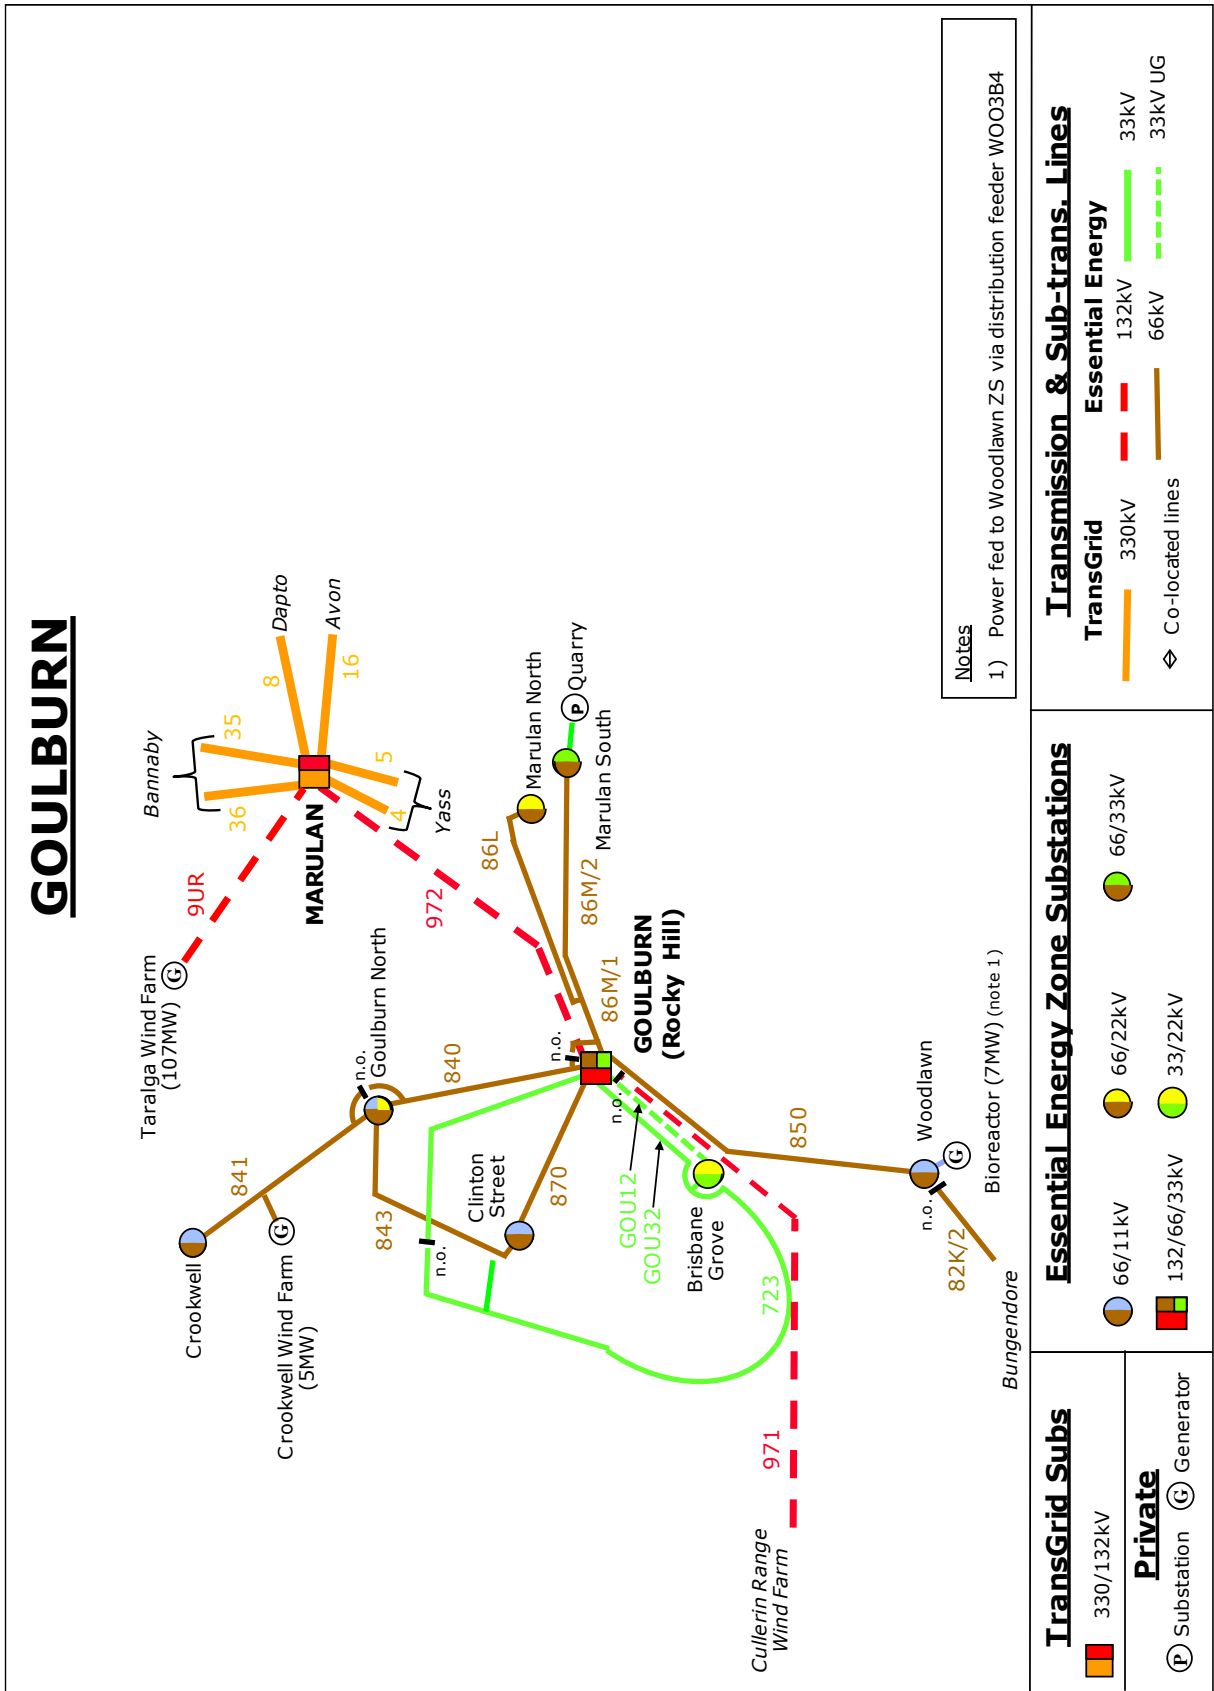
GOULBURN

Bannaby
35
36
8
Dapto
Avon
16
5
4
Yass
MARULAN
9UR
Taralga Wind Farm (107MW) G
972
86L
Marulan North
P Quarry
Marulan South
86M/2
86M/1
GOULBURN (Rocky Hill)
n.o.
Goulburn North
n.o.
840
841
Crookwell
G Crookwell Wind Farm (5MW)
843
n.o.
Clinton Street
870
n.o.
GOU12
GOU32
Brisbane Grove
723
850
Woodlawn
G
Bioreactor (7MW) (note 1)
n.o.
82K/2
Bungendore
971
Cullerin Range Wind Farm

Notes
1) Power fed to Woodlawn ZS via distribution feeder WOO3B4

Transmission & Sub-trans. Lines
TransGrid
330kV
Essential Energy
132kV
66kV
33kV
33kV UG
Co-located lines

Essential Energy Zone Substations
66/11kV
132/66/33kV
66/22kV
33/22kV
66/33kV

TransGrid Subs
330/132kV

Private
P Substation
G Generator